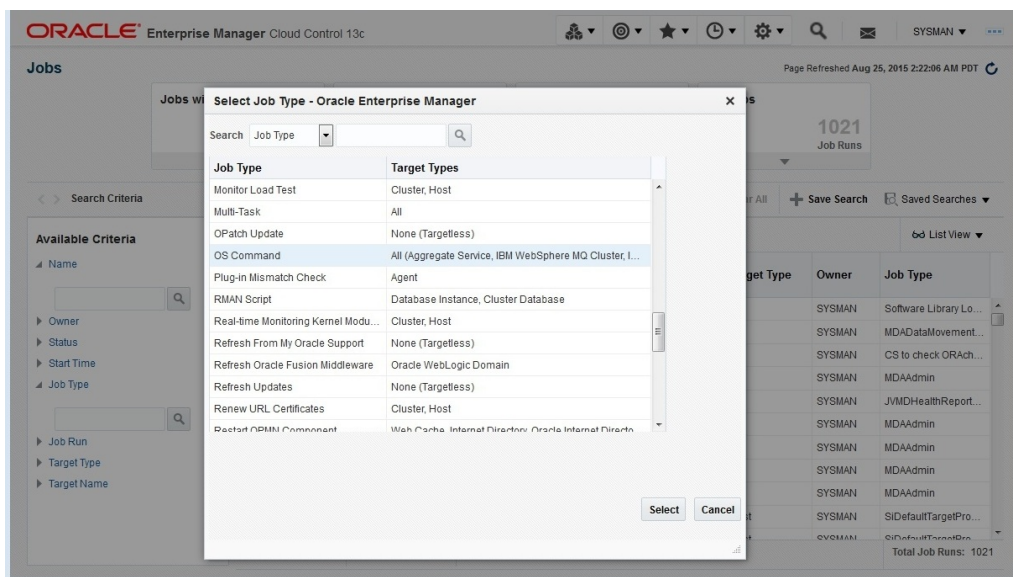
ORACLE Enterprise Manager Cloud Control 13c

SYSMAN ▼

Jobs

Page Refreshed Aug 25, 2015 2:22:06 AM PDT

Jobs wi

1021
Job Runs

Search Criteria

Available Criteria

Name

Owner
Status
Start Time
Job Type

Job Run
Target Type
Target Name

Select Job Type - Oracle Enterprise Manager

Search Job Type

| Job Type | Target Types |
|---|---|
| Monitor Load Test | Cluster, Host |
| Multi-Task | All |
| OPatch Update | None (Targetless) |
| OS Command | All (Aggregate Service, IBM WebSphere MQ Cluster, I... |
| Plug-in Mismatch Check | Agent |
| RMAN Script | Database Instance, Cluster Database |
| Real-time Monitoring Kernel Modu... | Cluster, Host |
| Refresh From My Oracle Support | None (Targetless) |
| Refresh Oracle Fusion Middleware | Oracle WebLogic Domain |
| Refresh Updates | None (Targetless) |
| Renew URL Certificates | Cluster, Host |
| Restart OPMN Component | Web Cache, Internet Directory, Oracle Internet Directo... |

Select Cancel

Save Search
Saved Searches ▼
List View ▼

| get Type | Owner | Job Type |
|---|---|---|
| | SYSMAN | Software Library Lo... |
| | SYSMAN | MDADataMovement... |
| | SYSMAN | CS to check ORAch... |
| | SYSMAN | MDAAdmin |
| | SYSMAN | JVMDHealthReport... |
| | SYSMAN | MDAAdmin |
| | SYSMAN | MDAAdmin |
| | SYSMAN | MDAAdmin |
| | SYSMAN | MDAAdmin |
| | SYSMAN | SiDefaultTargetPro... |

Total Job Runs: 1021